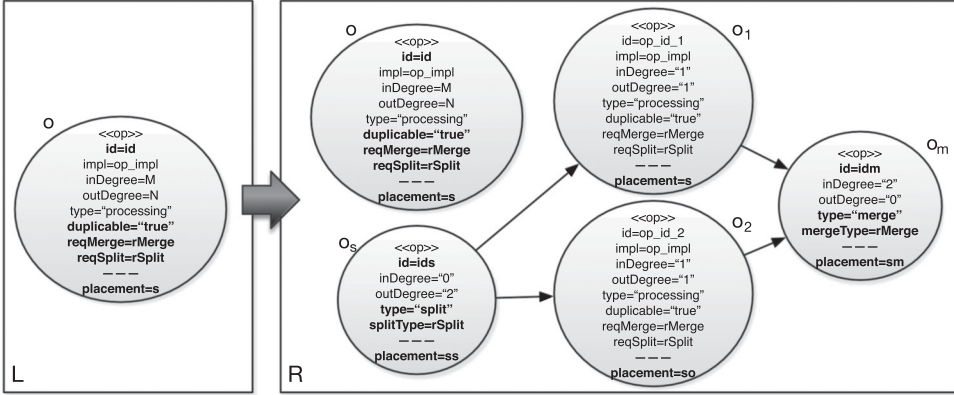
o
<<op>>
id=id
impl=op_impl
inDegree=M
outDegree=N
type="processing"
duplicable="true"
reqMerge=rMerge
reqSplit=rSplit
———
placement=s

L

o
<<op>>
id=id
impl=op_impl
inDegree=M
outDegree=N
type="processing"
duplicable="true"
reqMerge=rMerge
reqSplit=rSplit
———
placement=s

$o_1$
<<op>>
id=op_id_1
impl=op_impl
inDegree="1"
outDegree="1"
type="processing"
duplicable="true"
reqMerge=rMerge
reqSplit=rSplit
———
placement=s

$o_m$
<<op>>
id=idm
inDegree="2"
outDegree="0"
type="merge"
mergeType=rMerge
———
placement=sm

$o_s$
<<op>>
id=ids
inDegree="0"
outDegree="2"
type="split"
splitType=rSplit
———
placement=ss

$o_2$
<<op>>
id=op_id_2
impl=op_impl
inDegree="1"
outDegree="1"
type="processing"
duplicable="true"
reqMerge=rMerge
reqSplit=rSplit
———
placement=so

R